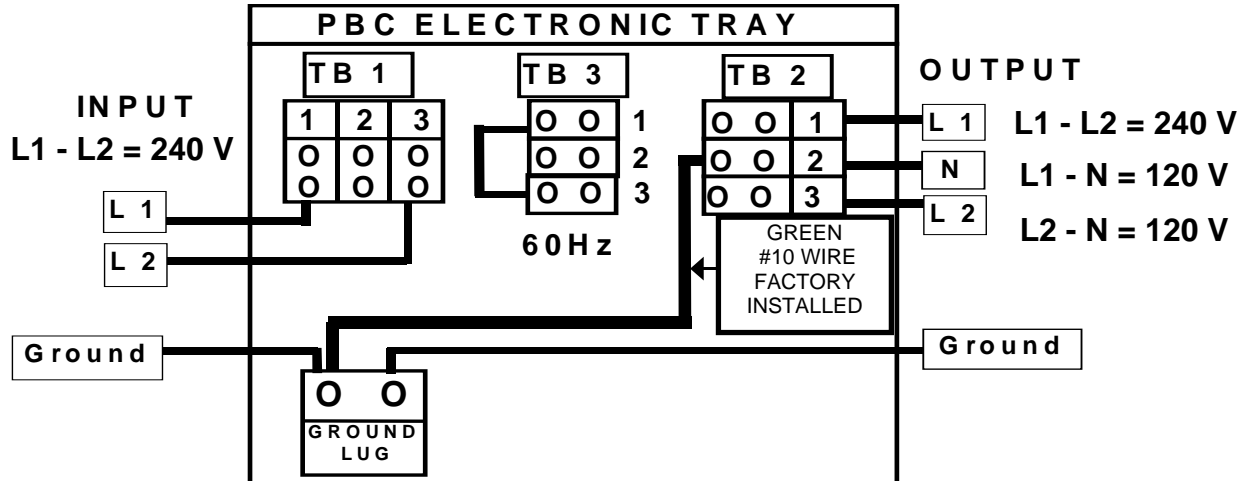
PBC ELECTRONIC TRAY

INPUT
L1 - L2 = 240 V

TB 1

| 1 | 2 | 3 |
|---|---|---|
| O O | O O | O O |

L 1
L 2

TB 3

O O 1
O O 2
O O 3

60Hz

TB 2

| O O | 1 |
|---|---|
| O O | 2 |
| O O | 3 |

GREEN
#10 WIRE
FACTORY
INSTALLED

OUTPUT
L 1
N
L 2
L1 - L2 = 240 V
L1 - N = 120 V
L2 - N = 120 V

Ground
Ground

O O
GROUND
LUG